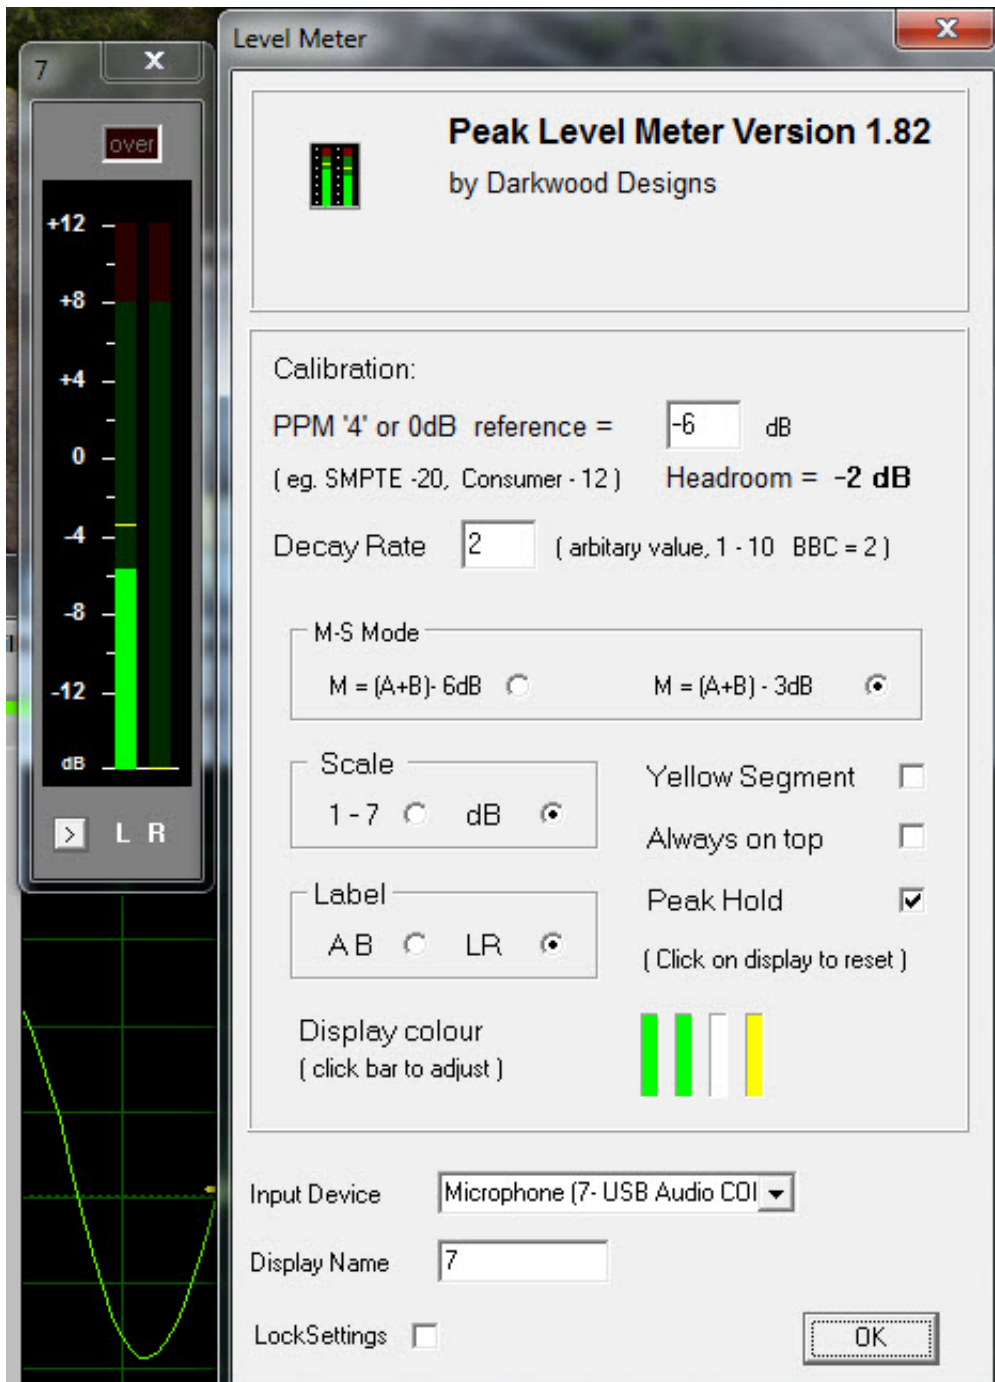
7
X
over
+12
+8
+4
0
-4
-8
-12
dB
>
L R

Level Meter
X

Peak Level Meter Version 1.82
by Darkwood Designs

Calibration:
PPM '4' or 0dB reference = -6 dB
( eg. SMPTE -20, Consumer - 12 ) Headroom = -2 dB
Decay Rate 2 ( arbitary value, 1 - 10 BBC = 2 )

M-S Mode
M = (A+B)- 6dB M = (A+B) - 3dB

Scale
1 - 7 dB

Yellow Segment
Always on top

Label
A B LR

Peak Hold
( Click on display to reset )

Display colour
( click bar to adjust )

Input Device Microphone (7- USB Audio COI
Display Name 7
LockSettings
OK